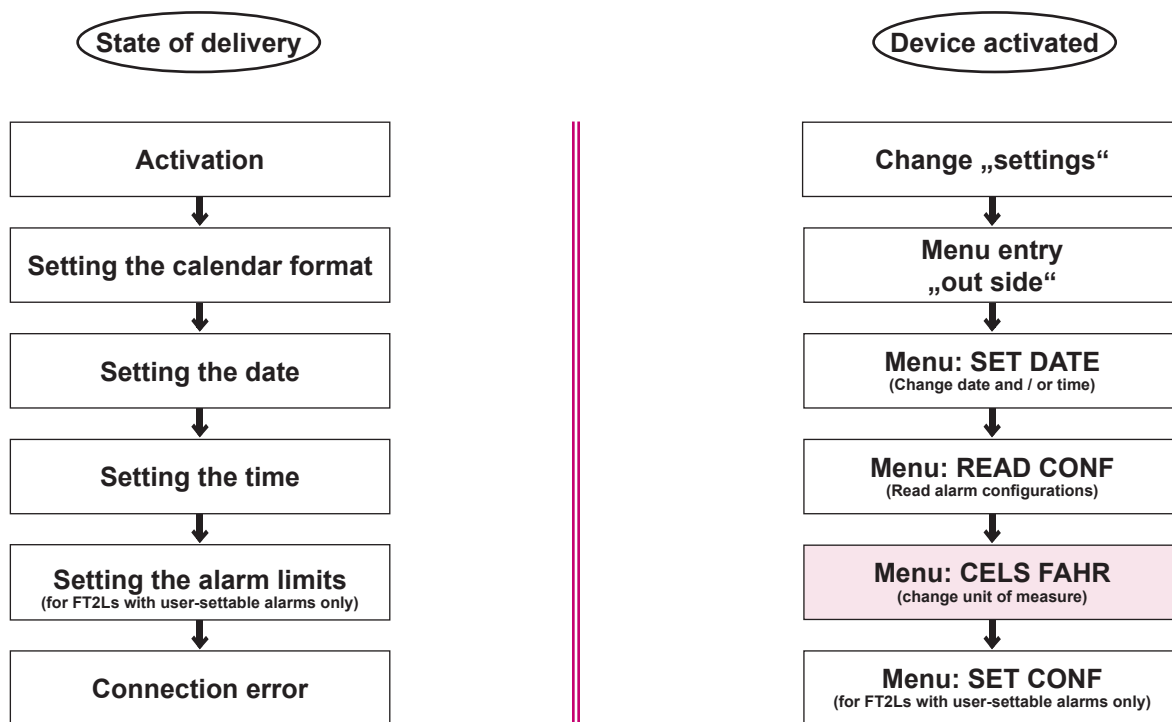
State of delivery

Activation

Setting the calendar format

Setting the date

Setting the time

Setting the alarm limits
(for FT2Ls with user-settable alarms only)

Connection error

Device activated

Change „settings“

Menu entry
„out side“

Menu: SET DATE
(Change date and / or time)

Menu: READ CONF
(Read alarm configurations)

Menu: CELS FAHR
(change unit of measure)

Menu: SET CONF
(for FT2Ls with user-settable alarms only)